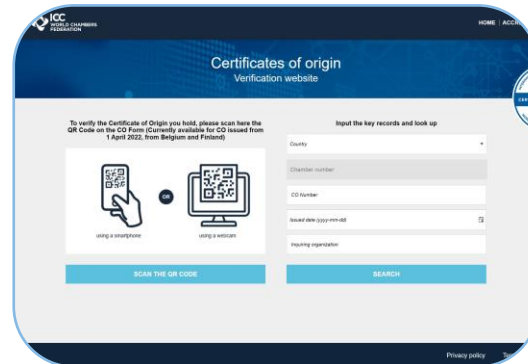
ICC WORLD CHAMBERS FEDERATION

HOME | ACC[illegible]

Certificates of origin
Verification website

To verify the Certificate of Origin you hold, please scan here the QR Code on the CO Form (Currently available for CO issued from 1 April 2022, from Belgium and Finland)

OR

using a smartphone

using a webcam

SCAN THE QR CODE

Input the key records and look up

Country

Chamber number

CO Number

Issued date (yyyy-mm-dd)

Inquiring organization

SEARCH

Privacy policy

T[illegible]